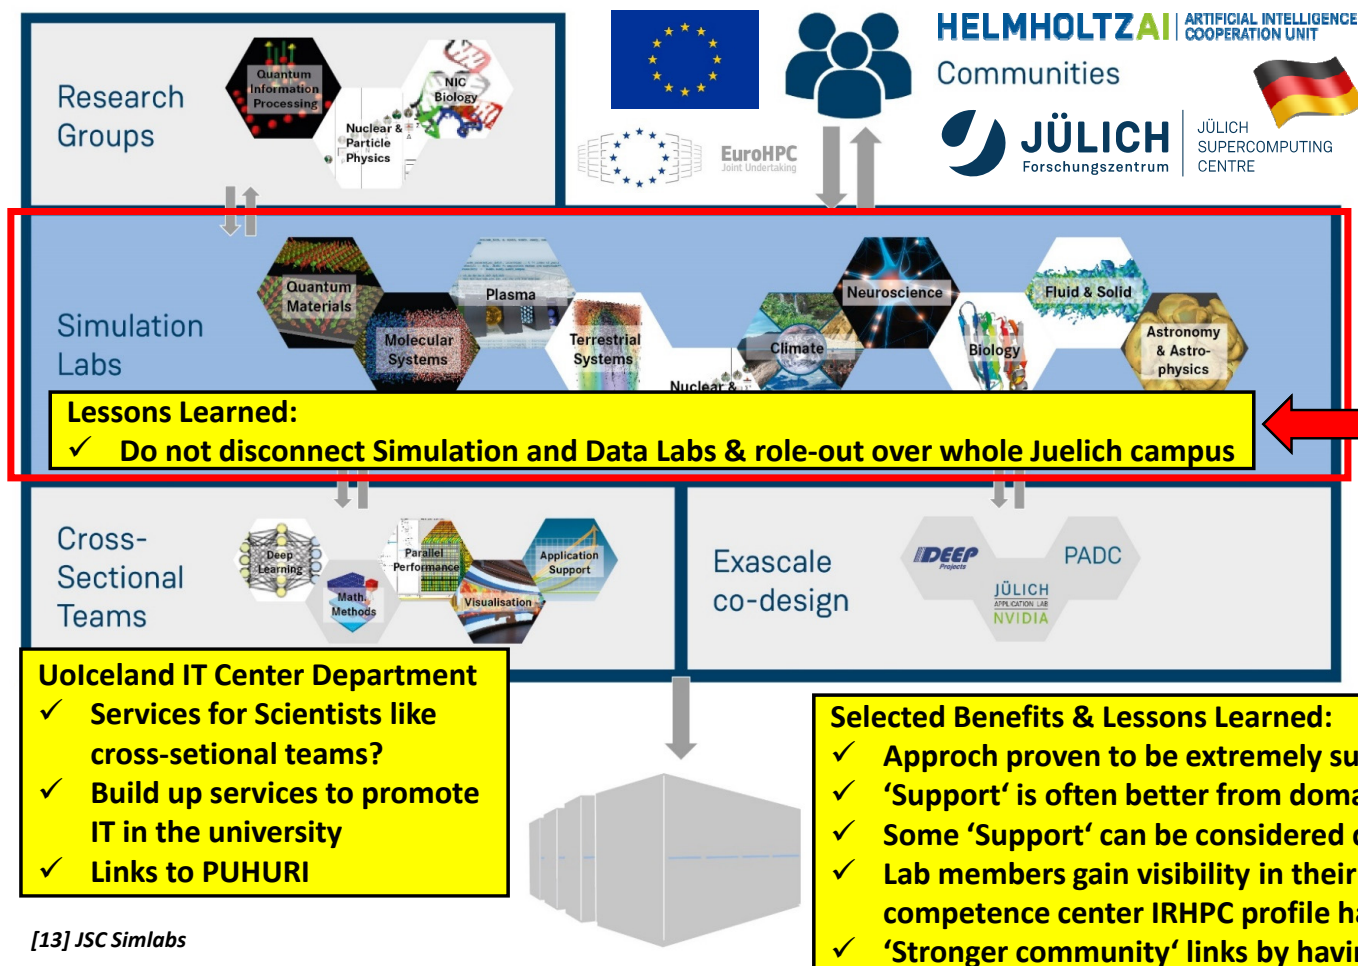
Research Groups

Quantum Information Processing

NIC Biology

Nuclear & Particle Physics

EuroHPC Joint Undertaking

HELMHOLTZAI ARTIFICIAL INTELLIGENCE COOPERATION UNIT

Communities

JÜLICH Forschungszentrum

JÜLICH SUPERCOMPUTING CENTRE

Simulation Labs

Quantum Materials

Molecular Systems

Plasma

Terrestrial Systems

Nuclear &

Climate

Neuroscience

Biology

Fluid & Solid

Astronomy & Astro-physics

Lessons Learned:
✓ Do not disconnect Simulation and Data Labs & role-out over whole Juelich campus

Cross-Sectional Teams

Deep Learning

Math Methods

Parallel Performance

Visualisation

Application Support

Exascale co-design

DEEP Projects

PADC

JÜLICH APPLICATION LAB NVIDIA

UoIceland IT Center Department
✓ Services for Scientists like cross-setional teams?
✓ Build up services to promote IT in the university
✓ Links to PUHURI

[13] JSC Simlabs

Selected Benefits & Lessons Learned:
✓ Approch proven to be extremely su
✓ ‘Support‘ is often better from doma
✓ Some ‘Support‘ can be considered
✓ Lab members gain visibility in their competence center IRHPC profile h
✓ ‘Stronger community‘ links by havi